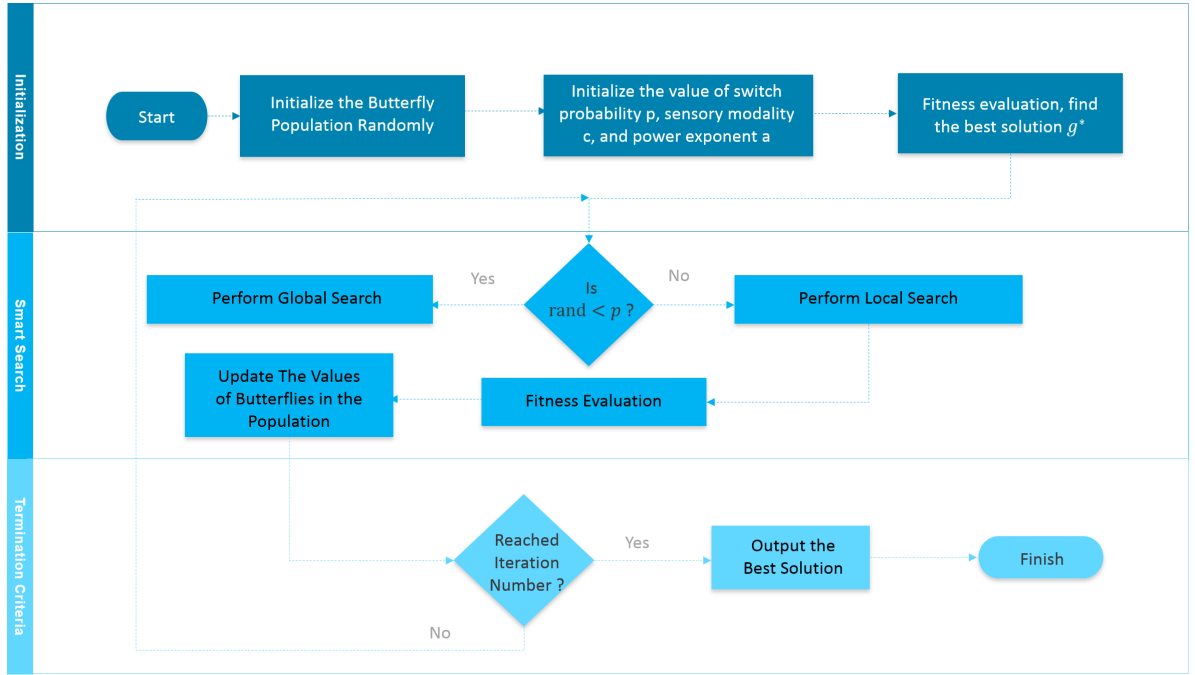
Initialization

Start

Initialize the Butterfly Population Randomly

Initialize the value of switch probability p, sensory modality c, and power exponent a

Fitness evaluation, find the best solution $g^*$

Smart Search

Perform Global Search

Yes

Is $\text{rand} < p$ ?

No

Perform Local Search

Update The Values of Butterflies in the Population

Fitness Evaluation

Termination Criteria

Reached Iteration Number ?

Yes

Output the Best Solution

Finish

No